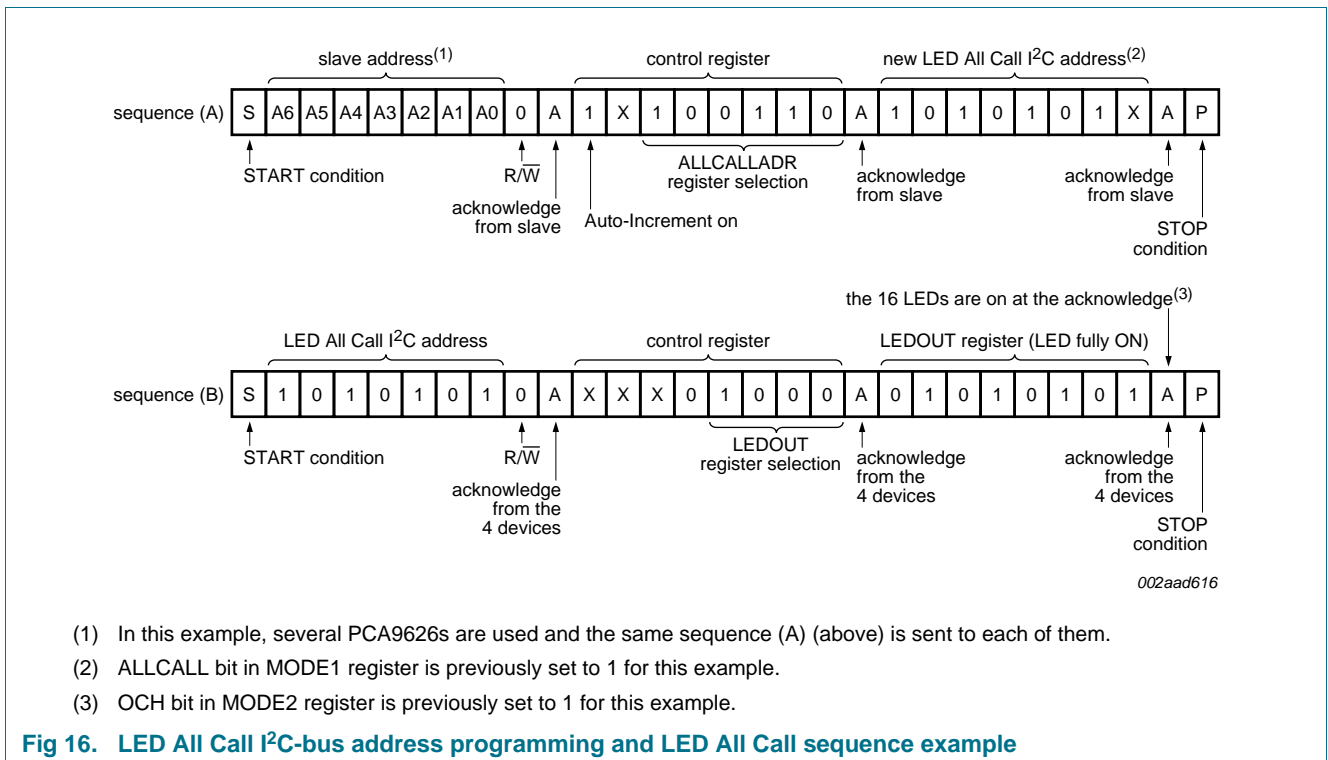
slave address$^{(1)}$

control register

new LED All Call I$^2$C address$^{(2)}$

sequence (A)

| S | A6 | A5 | A4 | A3 | A2 | A1 | A0 | 0 | A | 1 | X | 1 | 0 | 0 | 1 | 1 | 0 | A | 1 | 0 | 1 | 0 | 1 | 0 | 1 | X | A | P |
|---|---|---|---|---|---|---|---|---|---|---|---|---|---|---|---|---|---|---|---|---|---|---|---|---|---|---|---|---|

START condition

R/$\overline{W}$

acknowledge from slave

Auto-Increment on

ALLCALLADR register selection

acknowledge from slave

acknowledge from slave

STOP condition

the 16 LEDs are on at the acknowledge$^{(3)}$

LED All Call I$^2$C address

control register

LEDOUT register (LED fully ON)

sequence (B)

| S | 1 | 0 | 1 | 0 | 1 | 0 | 1 | 0 | A | X | X | X | 0 | 1 | 0 | 0 | 0 | A | 0 | 1 | 0 | 1 | 0 | 1 | 0 | 1 | A | P |
|---|---|---|---|---|---|---|---|---|---|---|---|---|---|---|---|---|---|---|---|---|---|---|---|---|---|---|---|---|

START condition

R/$\overline{W}$

acknowledge from the 4 devices

LEDOUT register selection

acknowledge from the 4 devices

acknowledge from the 4 devices

STOP condition

002aad616

(1) In this example, several PCA9626s are used and the same sequence (A) (above) is sent to each of them.

(2) ALLCALL bit in MODE1 register is previously set to 1 for this example.

(3) OCH bit in MODE2 register is previously set to 1 for this example.

Fig 16. LED All Call I$^2$C-bus address programming and LED All Call sequence example